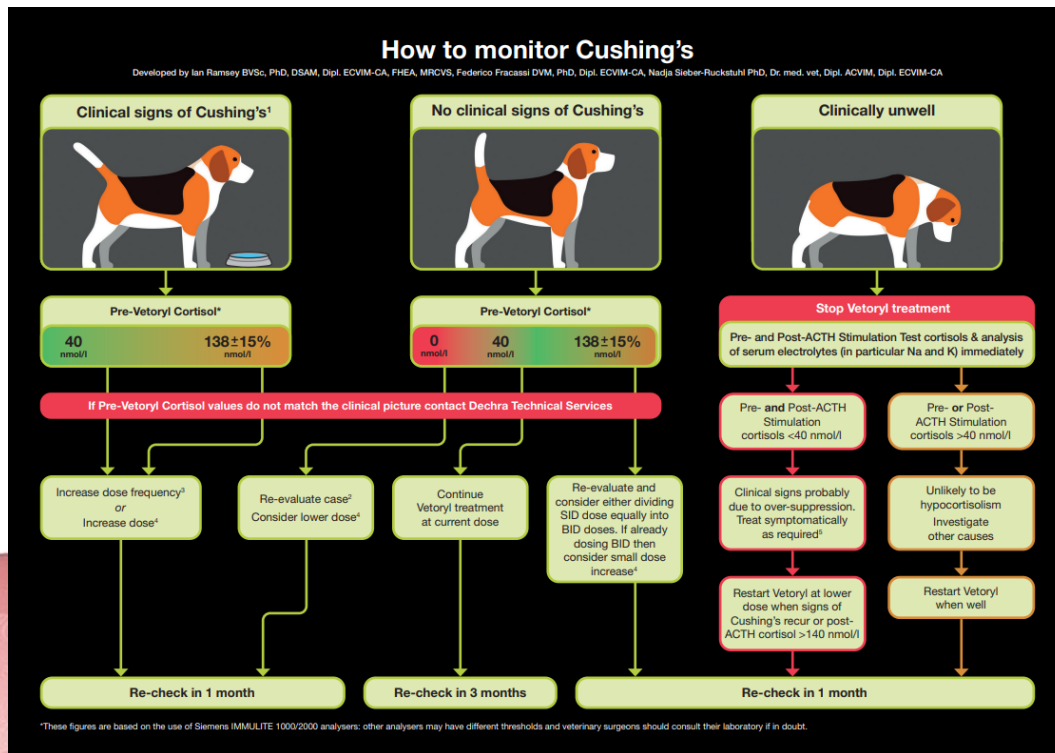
How to monitor Cushing's

Developed by Ian Ramsey BVSc, PhD, DSAM, Dipl. ECVIM-CA, FHEA, MRCVS, Federico Fracassi DVM, PhD, Dipl. ECVIM-CA, Nadja Sieber-Ruckstuhl PhD, Dr. med. vet, Dipl. ACVIM, Dipl. ECVIM-CA

Clinical signs of Cushing's$^1$

No clinical signs of Cushing's

Clinically unwell

Pre-Vetoryl Cortisol*

40 nmol/l

138±15% nmol/l

Pre-Vetoryl Cortisol*

0 nmol/l

40 nmol/l

138±15% nmol/l

Stop Vetoryl treatment

Pre- and Post-ACTH Stimulation Test cortisols & analysis of serum electrolytes (in particular Na and K) immediately

If Pre-Vetoryl Cortisol values do not match the clinical picture contact Dechra Technical Services

Pre- and Post-ACTH Stimulation cortisols <40 nmol/l

Pre- or Post-ACTH Stimulation cortisols >40 nmol/l

Increase dose frequency$^3$ or Increase dose$^4$

Re-evaluate case$^2$ Consider lower dose$^4$

Continue Vetoryl treatment at current dose

Re-evaluate and consider either dividing SID dose equally into BID doses. If already dosing BID then consider small dose increase$^4$

Clinical signs probably due to over-suppression. Treat symptomatically as required$^5$

Unlikely to be hypocortisolism Investigate other causes

Restart Vetoryl at lower dose when signs of Cushing's recur or post-ACTH cortisol >140 nmol/l

Restart Vetoryl when well

Re-check in 1 month

Re-check in 3 months

Re-check in 1 month

*These figures are based on the use of Siemens IMMULITE 1000/2000 analysers: other analysers may have different thresholds and veterinary surgeons should consult their laboratory if in doubt.